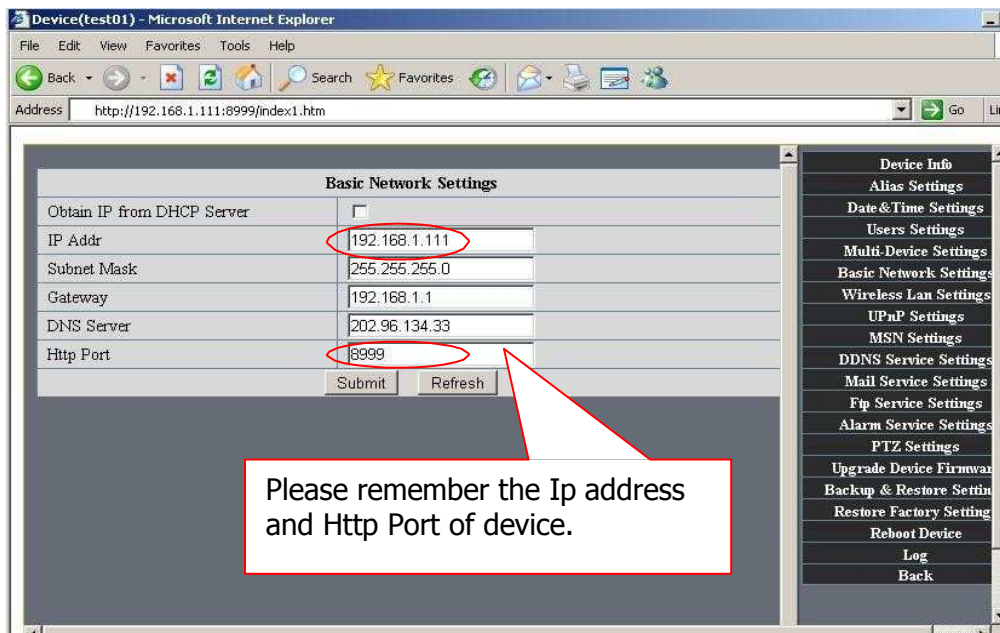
Device(test01) - Microsoft Internet Explorer

File Edit View Favorites Tools Help

Back Search Favorites

Address http://192.168.1.111:8999/index1.htm Go Li

| Basic Network Settings | |
|---|---|
| Obtain IP from DHCP Server | |
| IP Addr | 192.168.1.111 |
| Subnet Mask | 255.255.255.0 |
| Gateway | 192.168.1.1 |
| DNS Server | 202.96.134.33 |
| Http Port | 8999 |

Submit Refresh

Please remember the Ip address and Http Port of device.

Device Info
Alias Settings
Date&Time Settings
Users Settings
Multi-Device Settings
Basic Network Settings
Wireless Lan Settings
UPnP Settings
MSN Settings
DDNS Service Settings
Mail Service Settings
Ftp Service Settings
Alarm Service Settings
PTZ Settings
Upgrade Device Firmwar
Backup & Restore Settin
Restore Factory Setting
Reboot Device
Log
Back